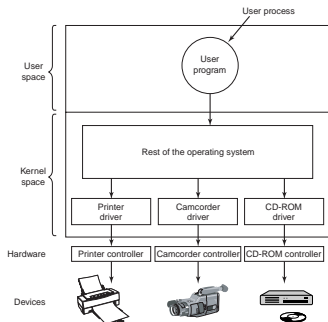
User process

User space

User program

Kernel space

Rest of the operating system

Printer driver

Camcorder driver

CD-ROM driver

Hardware

Printer controller

Camcorder controller

CD-ROM controller

Devices